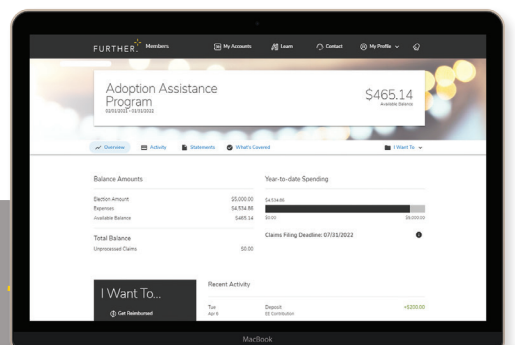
FURTHER Members

My Accounts

Learn

Contact

My Profile

Adoption Assistance Program

02/01/2021 - 01/31/2022

$465.14

Available Balance

Overview

Activity

Statements

What's Covered

I Want To

Balance Amounts

Election Amount $5,000.00

Expenses $4,534.86

Available Balance $465.14

Total Balance

Unprocessed Claims $0.00

Year-to-date Spending

$4,534.86

$0.00

$5,000.00

Claims Filing Deadline: 07/31/2022

I Want To...

Get Reimbursed

Recent Activity

Tue

Apr 6

Deposit

EE Contribution

+$250.00

MacBook